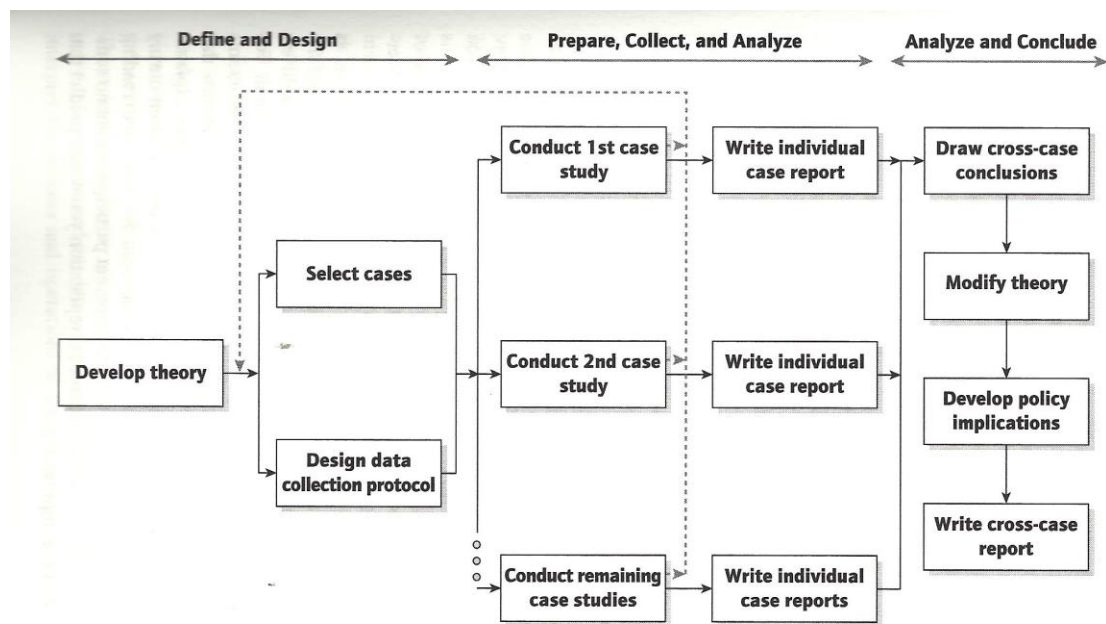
Define and Design

Prepare, Collect, and Analyze

Analyze and Conclude

Develop theory

Select cases

Design data collection protocol

Conduct 1st case study

Conduct 2nd case study

Conduct remaining case studies

Write individual case report

Write individual case report

Write individual case reports

Draw cross-case conclusions

Modify theory

Develop policy implications

Write cross-case report